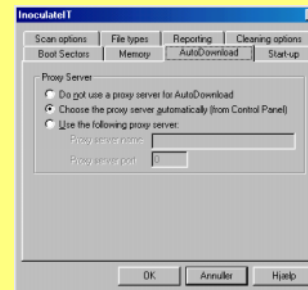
InoculateIT

Scan options | File types | Reporting | Cleaning options
Boot Sectors | Memory | AutoDownload | Start-up

Proxy Server
Do not use a proxy server for AutoDownload
Choose the proxy server automatically (from Control Panel)
Use the following proxy server:
Proxy server name:
Proxy server port: 0

OK | Annuller | Hjælp